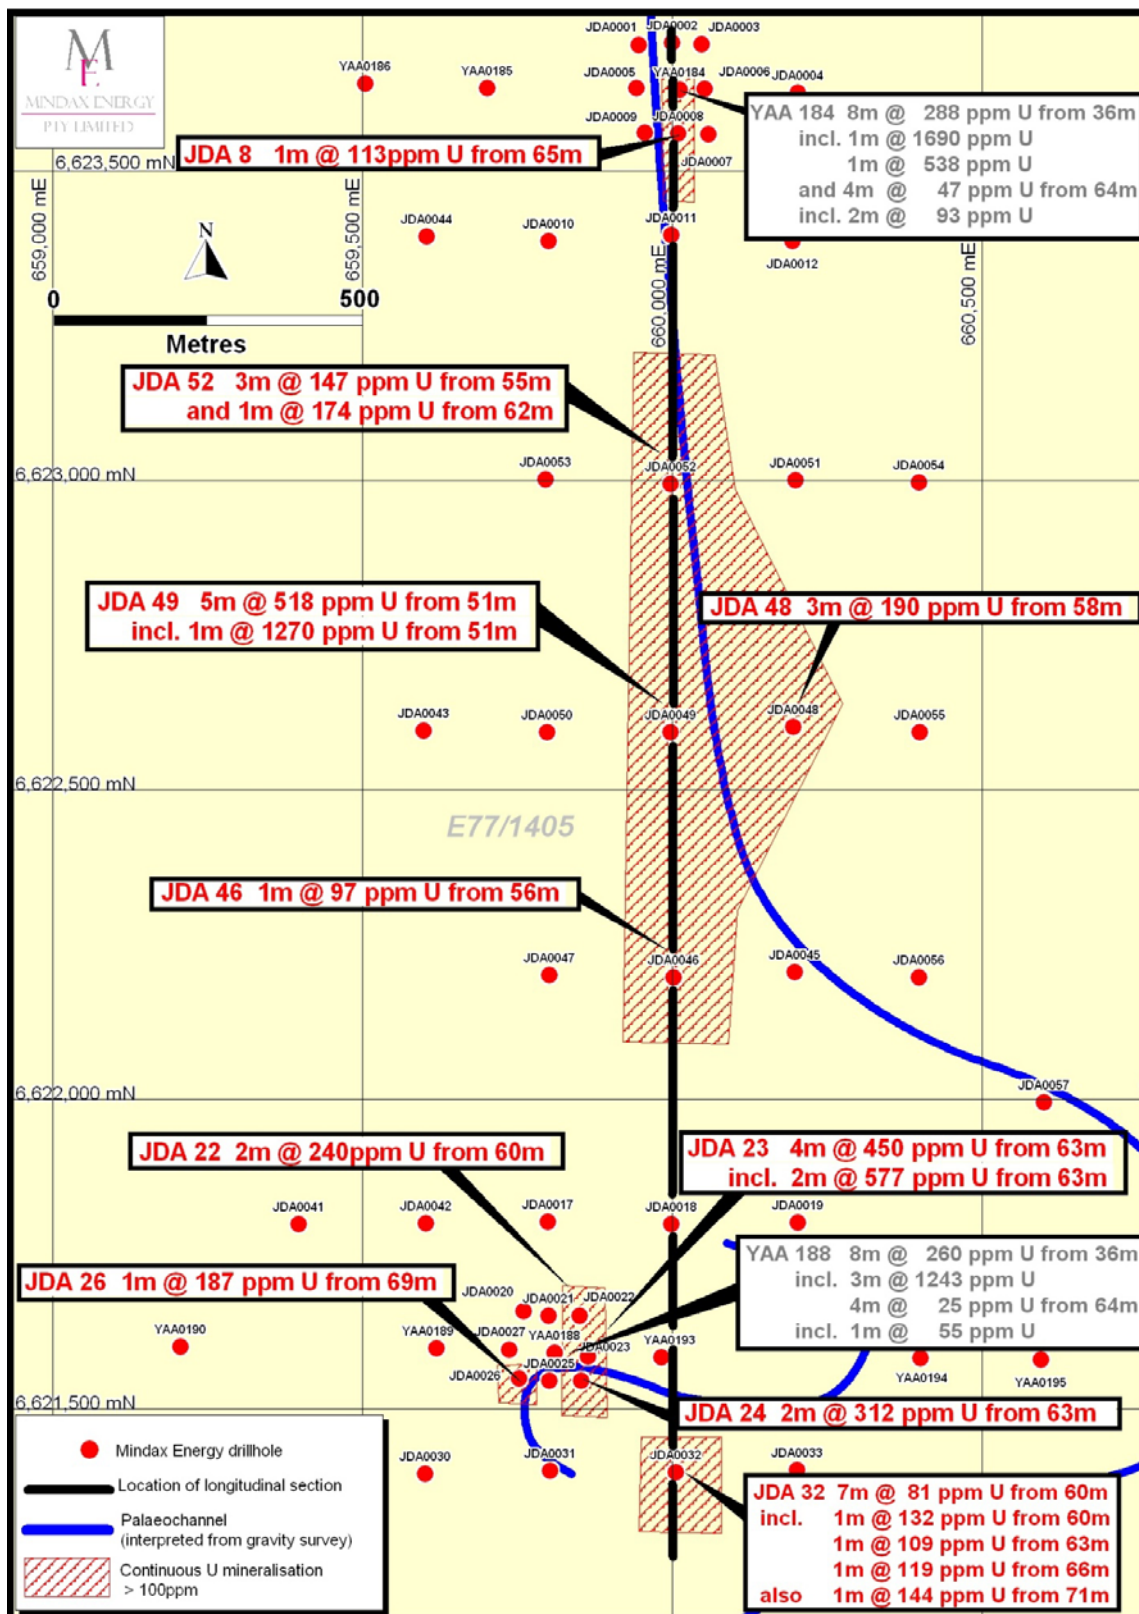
MF
MINDAX ENERGY
PTY LIMITED

JDA0001 JDA0002 JDA0003
YAA0186 YAA0185 JDA0005 YAA0184 JDA0006 JDA0004
JDA0009 JDA0008
JDA0007

YAA 184 8m @ 288 ppm U from 36m
incl. 1m @ 1690 ppm U
1m @ 538 ppm U
and 4m @ 47 ppm U from 64m
incl. 2m @ 93 ppm U

6,623,500 mN
JDA 8 1m @ 113ppm U from 65m

659,000 mE
659,500 mE
JDA0044 JDA0010 JDA0011
JDA0012
660,000 mE
660,500 mE

0 500
Metres

JDA 52 3m @ 147 ppm U from 55m
and 1m @ 174 ppm U from 62m

6,623,000 mN
JDA0053 JDA0052 JDA0051 JDA0054

JDA 49 5m @ 518 ppm U from 51m
incl. 1m @ 1270 ppm U from 51m

JDA 48 3m @ 190 ppm U from 58m

JDA0043 JDA0050 JDA0049 JDA0048 JDA0055

6,622,500 mN

E77/1405

JDA 46 1m @ 97 ppm U from 56m

JDA0047 JDA0046 JDA0045 JDA0056

6,622,000 mN
JDA0057

JDA 22 2m @ 240ppm U from 60m

JDA 23 4m @ 450 ppm U from 63m
incl. 2m @ 577 ppm U from 63m

JDA0041 JDA0042 JDA0017 JDA0018 JDA0019

YAA 188 8m @ 260 ppm U from 36m
incl. 3m @ 1243 ppm U
4m @ 25 ppm U from 64m
incl. 1m @ 55 ppm U

JDA 26 1m @ 187 ppm U from 69m

JDA0020 JDA0021 JDA0022
YAA0190 YAA0189 JDA0027 YAA0188 JDA0023 YAA0193
JDA0025
JDA0026
YAA0194 YAA0195

6,621,500 mN

JDA 24 2m @ 312 ppm U from 63m

JDA0030 JDA0031 JDA0032 JDA0033

JDA 32 7m @ 81 ppm U from 60m
incl. 1m @ 132 ppm U from 60m
1m @ 109 ppm U from 63m
1m @ 119 ppm U from 66m
also 1m @ 144 ppm U from 71m

Mindax Energy drillhole
Location of longitudinal section
Palaeochannel
(interpreted from gravity survey)
Continuous U mineralisation
> 100ppm